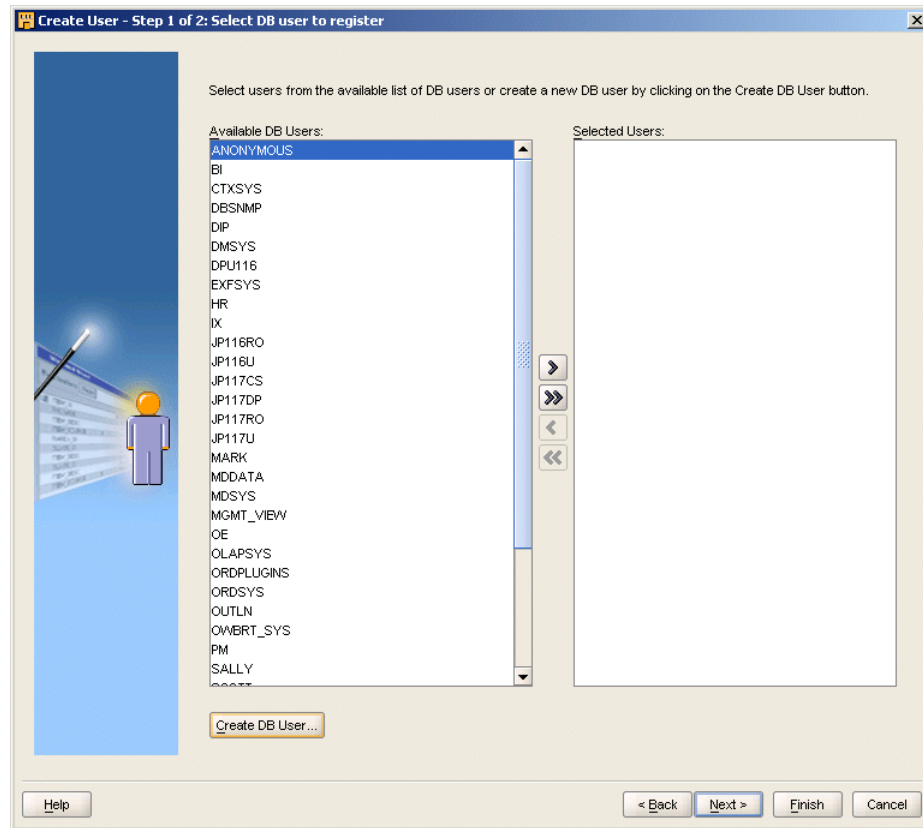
Create User - Step 1 of 2: Select DB user to register

Select users from the available list of DB users or create a new DB user by clicking on the Create DB User button.

Available DB Users:

ANONYMOUS
BI
CTXSYS
DBSNMP
DIP
DMSYS
DPU116
EXFSYS
HR
IX
JP116RO
JP116U
JP117CS
JP117DP
JP117RO
JP117U
MARK
MDDATA
MDSYS
MGMT_VIEW
OE
OLAPSYS
ORDPLUGINS
ORDSYS
OUTLN
OWBRT_SYS
PM
SALLY
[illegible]

Selected Users:

Create DB User...

Help

< Back

Next >

Finish

Cancel